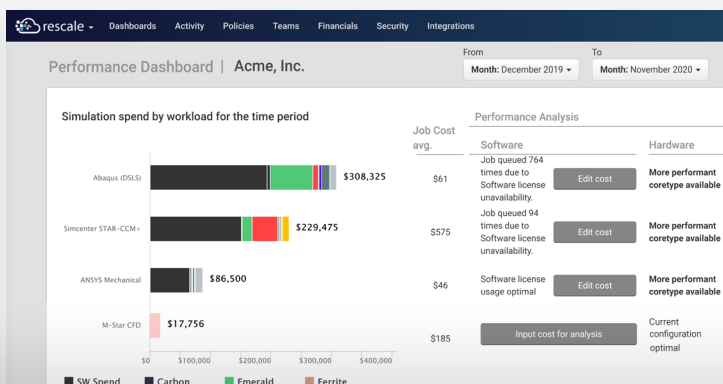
rescale Dashboards Activity Policies Teams Financials Security Integrations

Performance Dashboard | Acme, Inc.

From
Month: December 2019

To
Month: November 2020

Simulation spend by workload for the time period

Abaqus (DSLS) $308,325
Simcenter STAR-CCM+ $229,475
ANSYS Mechanical $86,500
M-Star CFD $17,756

$0 $100,000 $200,000 $300,000 $400,000

SW Spend Carbon Emerald Ferrite

Performance Analysis

| Job Cost avg. | Software | | Hardware |
|---|---|---|---|
| $61 | Job queued 764 times due to Software license unavailability. | Edit cost | More performant coretype available |
| $575 | Job queued 94 times due to Software license unavailability. | Edit cost | More performant coretype available |
| $46 | Software license usage optimal | Edit cost | More performant coretype available |
| $185 | Input cost for analysis | | Current configuration optimal |